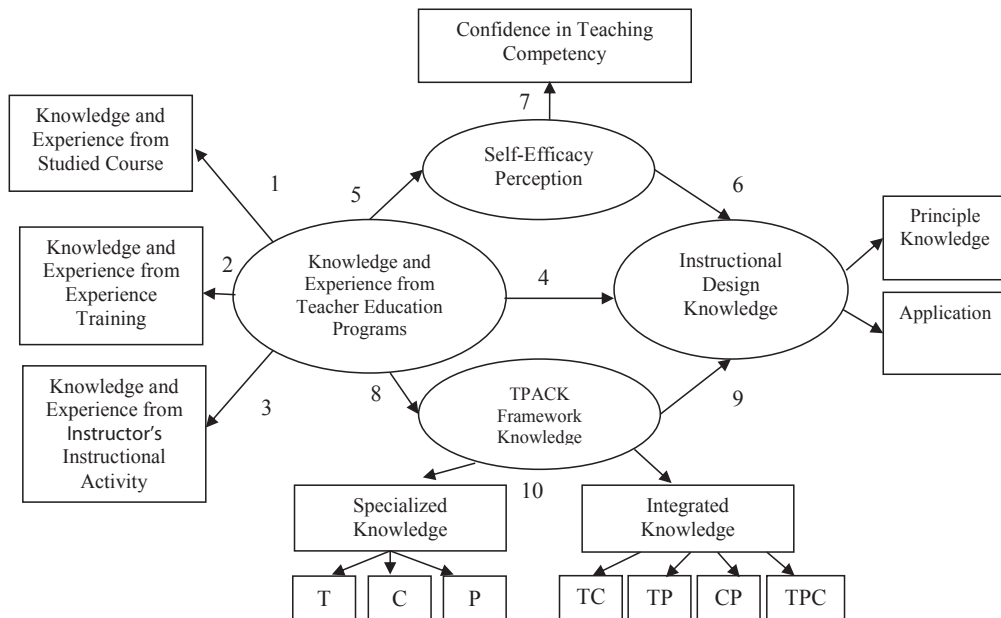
Confidence in Teaching Competency

Knowledge and Experience from Studied Course

7

1

5

Self-Efficacy Perception

6

Knowledge and Experience from Experience Training

2

Knowledge and Experience from Teacher Education Programs

4

Instructional Design Knowledge

Principle Knowledge

Application

Knowledge and Experience from Instructor's Instructional Activity

3

8

TPACK Framework Knowledge

9

10

Specialized Knowledge

Integrated Knowledge

T

C

P

TC

TP

CP

TPC